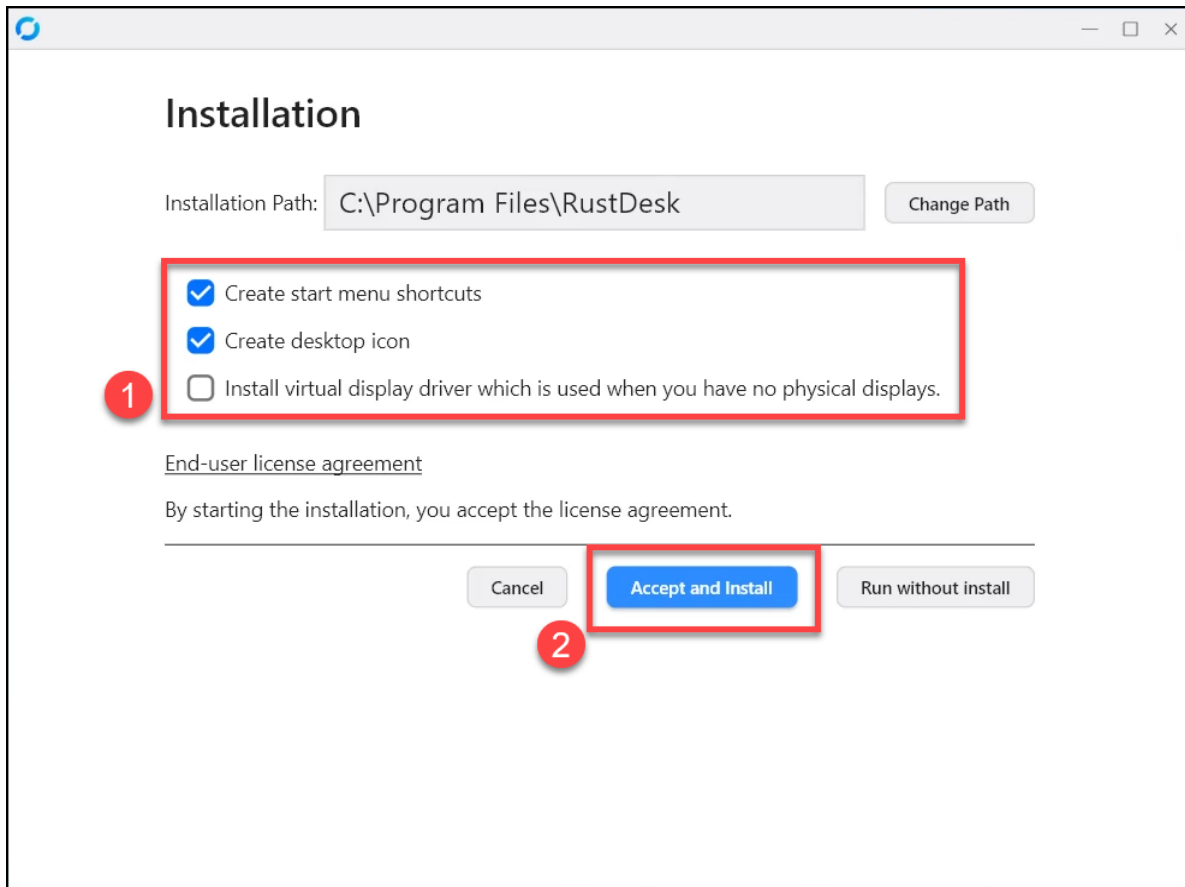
Installation

Installation Path: C:\Program Files\RustDesk

Change Path

Create start menu shortcuts

Create desktop icon

1

Install virtual display driver which is used when you have no physical displays.

End-user license agreement

By starting the installation, you accept the license agreement.

Cancel

Accept and Install

Run without install

2